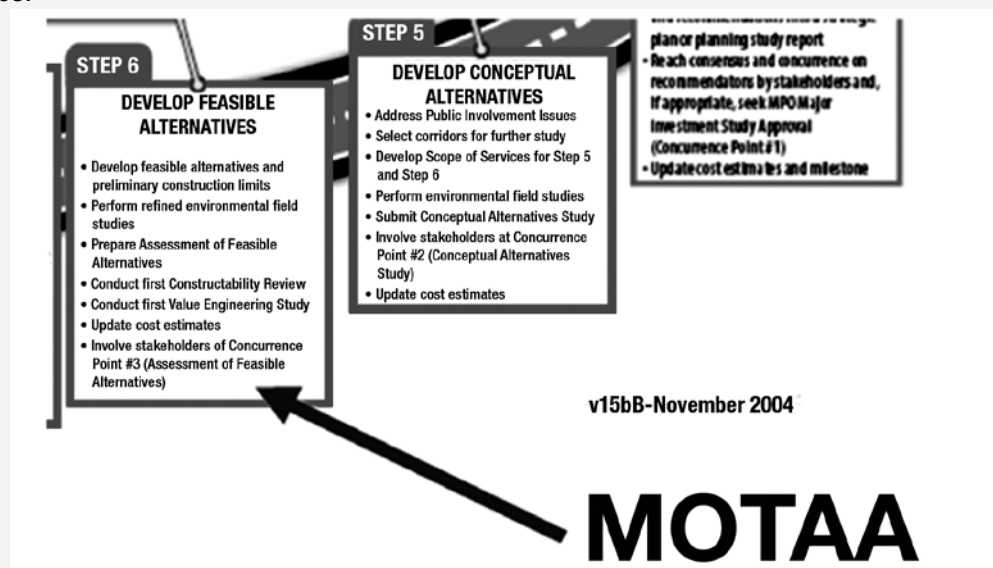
STEP 5

DEVELOP CONCEPTUAL ALTERNATIVES

• Address Public Involvement Issues
• Select corridors for further study
• Develop Scope of Services for Step 5 and Step 6
• Perform environmental field studies
• Submit Conceptual Alternatives Study
• Involve stakeholders at Concurrence Point #2 (Conceptual Alternatives Study)
• Update cost estimates

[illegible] plan or planning study report
• Reach consensus and concurrence on recommendations by stakeholders and, if appropriate, seek MPO Major Investment Study Approval (Concurrence Point #1)
• Update cost estimates and milestone

STEP 6

DEVELOP FEASIBLE ALTERNATIVES

• Develop feasible alternatives and preliminary construction limits
• Perform refined environmental field studies
• Prepare Assessment of Feasible Alternatives
• Conduct first Constructability Review
• Conduct first Value Engineering Study
• Update cost estimates
• Involve stakeholders of Concurrence Point #3 (Assessment of Feasible Alternatives)

v15bB-November 2004

MOTAA